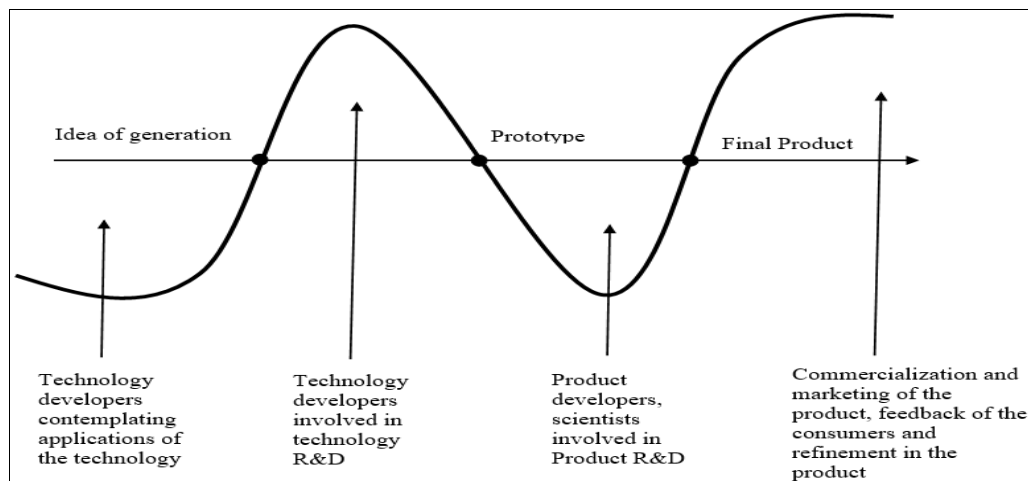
Idea of generation

Prototype

Final Product

Technology developers contemplating applications of the technology

Technology developers involved in technology R&D

Product developers, scientists involved in Product R&D

Commercialization and marketing of the product, feedback of the consumers and refinement in the product